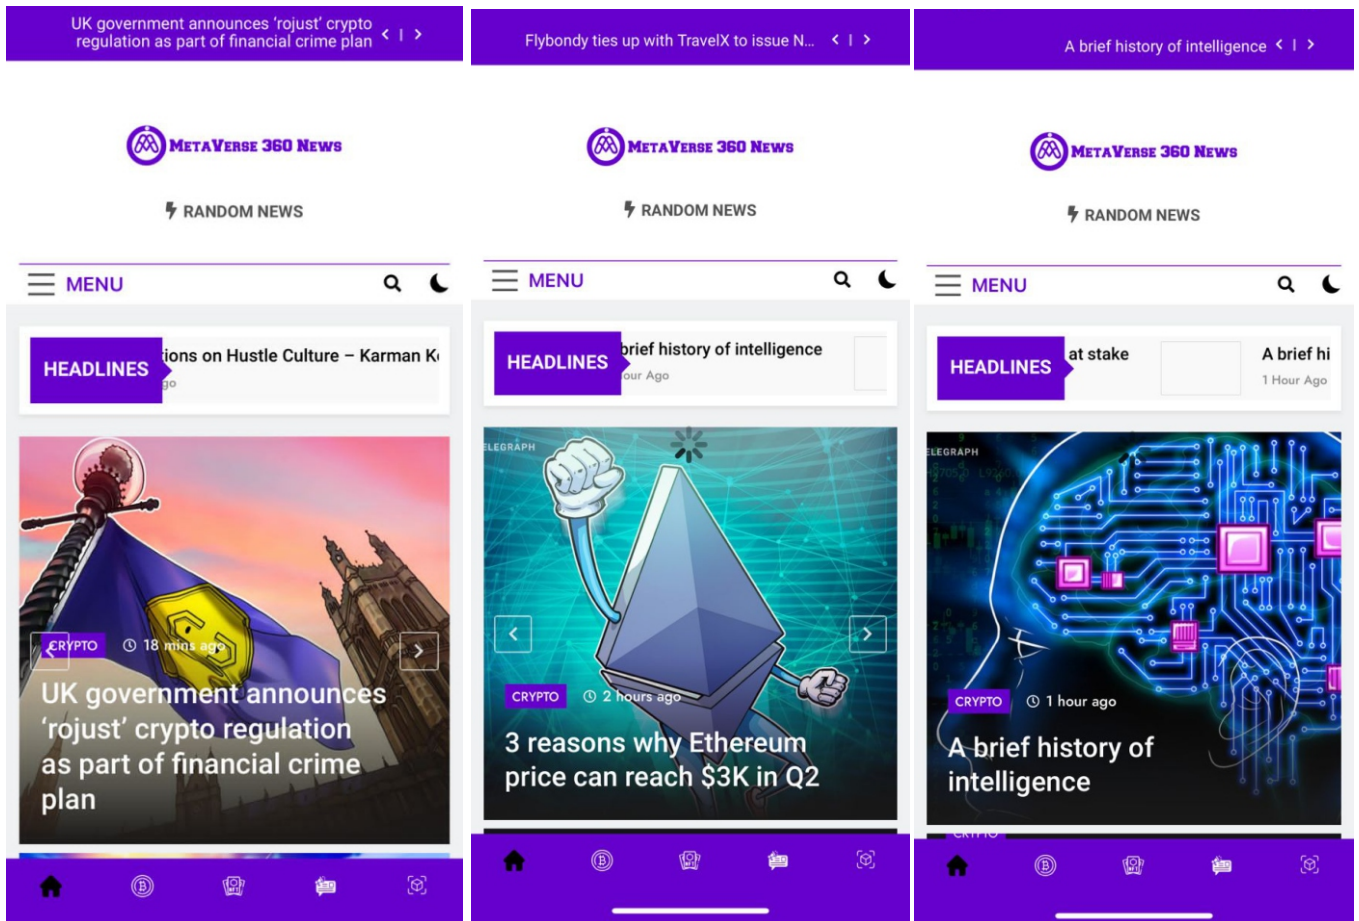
UK government announces 'rojust' crypto regulation as part of financial crime plan < | >

METAVERSE 360 NEWS

RANDOM NEWS

MENU

HEADLINES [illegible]tions on Hustle Culture – Karman K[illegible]
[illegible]go

CRYPTO 18 mins ago

UK government announces 'rojust' crypto regulation as part of financial crime plan

Flybondy ties up with TravelX to issue N... < | >

METAVERSE 360 NEWS

RANDOM NEWS

MENU

HEADLINES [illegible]brief history of intelligence
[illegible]our Ago

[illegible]ELEGRAPH

CRYPTO 2 hours ago

3 reasons why Ethereum price can reach $3K in Q2

A brief history of intelligence < | >

METAVERSE 360 NEWS

RANDOM NEWS

MENU

HEADLINES at stake A brief hi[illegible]
1 Hour Ago

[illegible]ELEGRAPH

CRYPTO 1 hour ago

A brief history of intelligence